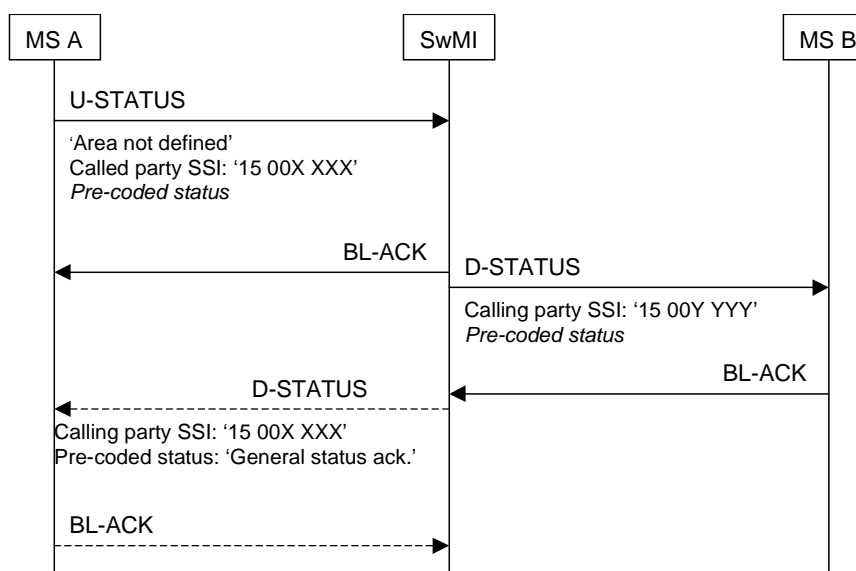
MS A

SwMI

MS B

U-STATUS

'Area not defined'
Called party SSI: '15 00X XXX'
*Pre-coded status*

BL-ACK

D-STATUS

Calling party SSI: '15 00Y YYY'
*Pre-coded status*

BL-ACK

D-STATUS

Calling party SSI: '15 00X XXX'
Pre-coded status: 'General status ack.'

BL-ACK